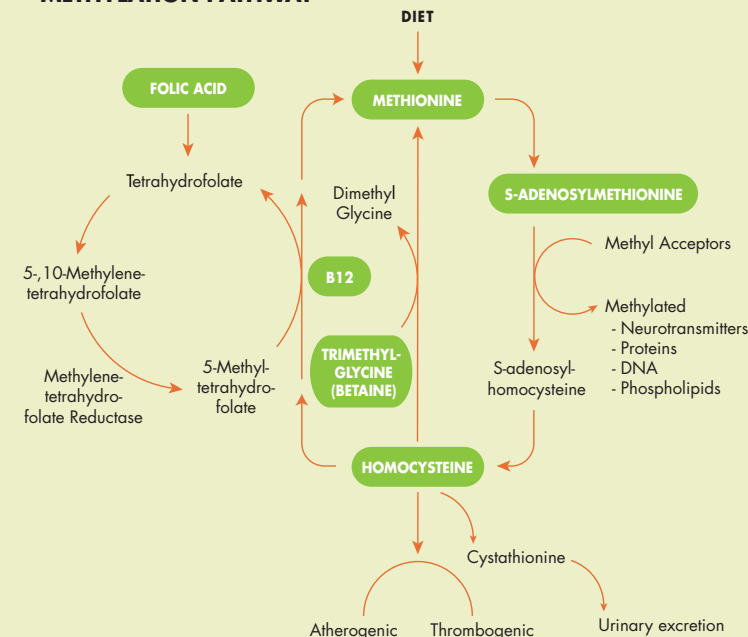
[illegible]

DIET

FOLIC ACID

METHIONINE

Tetrahydrofolate

Dimethyl Glycine

S-ADENOSYLMETHIONINE

Methyl Acceptors

5-,10-Methylene-tetrahydrofolate

B12

Methylated
- Neurotransmitters
- Proteins
- DNA
- Phospholipids

Methylene-tetrahydro-folate Reductase

5-Methyl-tetrahydro-folate

TRIMETHYL-GLYCINE (BETAINE)

S-adenosyl-homocysteine

HOMOCYSTEINE

Cystathionine

Atherogenic

Thrombogenic

Urinary excretion